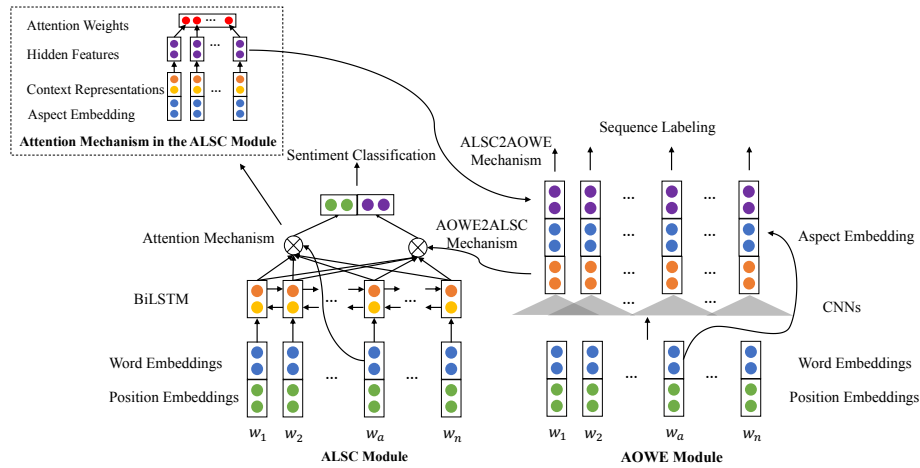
Attention Weights

Hidden Features

Context Representations

Aspect Embedding

Attention Mechanism in the ALSC Module

Sentiment Classification

ALSC2AOWE Mechanism

Sequence Labeling

Attention Mechanism

AOWE2ALSC Mechanism

Aspect Embedding

BiLSTM

CNNs

Word Embeddings

Position Embeddings

Word Embeddings

Position Embeddings

$w_1$ $w_2$ ... $w_a$ ... $w_n$

ALSC Module

$w_1$ $w_2$ ... $w_a$ ... $w_n$

AOWE Module